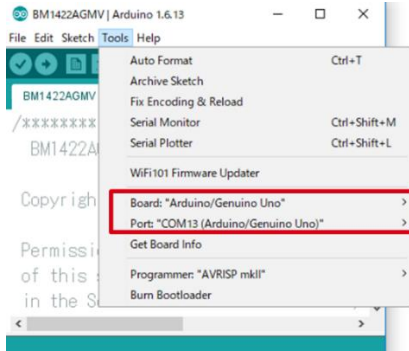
BM1422AGMV | Arduino 1.6.13

File Edit Sketch Tools Help

BM1422AGMV

/*******

BM1422A

Copyrigh

Permissi
of this
in the S

Auto Format Ctrl+T
Archive Sketch
Fix Encoding & Reload
Serial Monitor Ctrl+Shift+M
Serial Plotter Ctrl+Shift+L
WiFi101 Firmware Updater
Board: "Arduino/Genuino Uno"
Port: "COM13 (Arduino/Genuino Uno)"
Get Board Info
Programmer: "AVRISP mkII"
Burn Bootloader